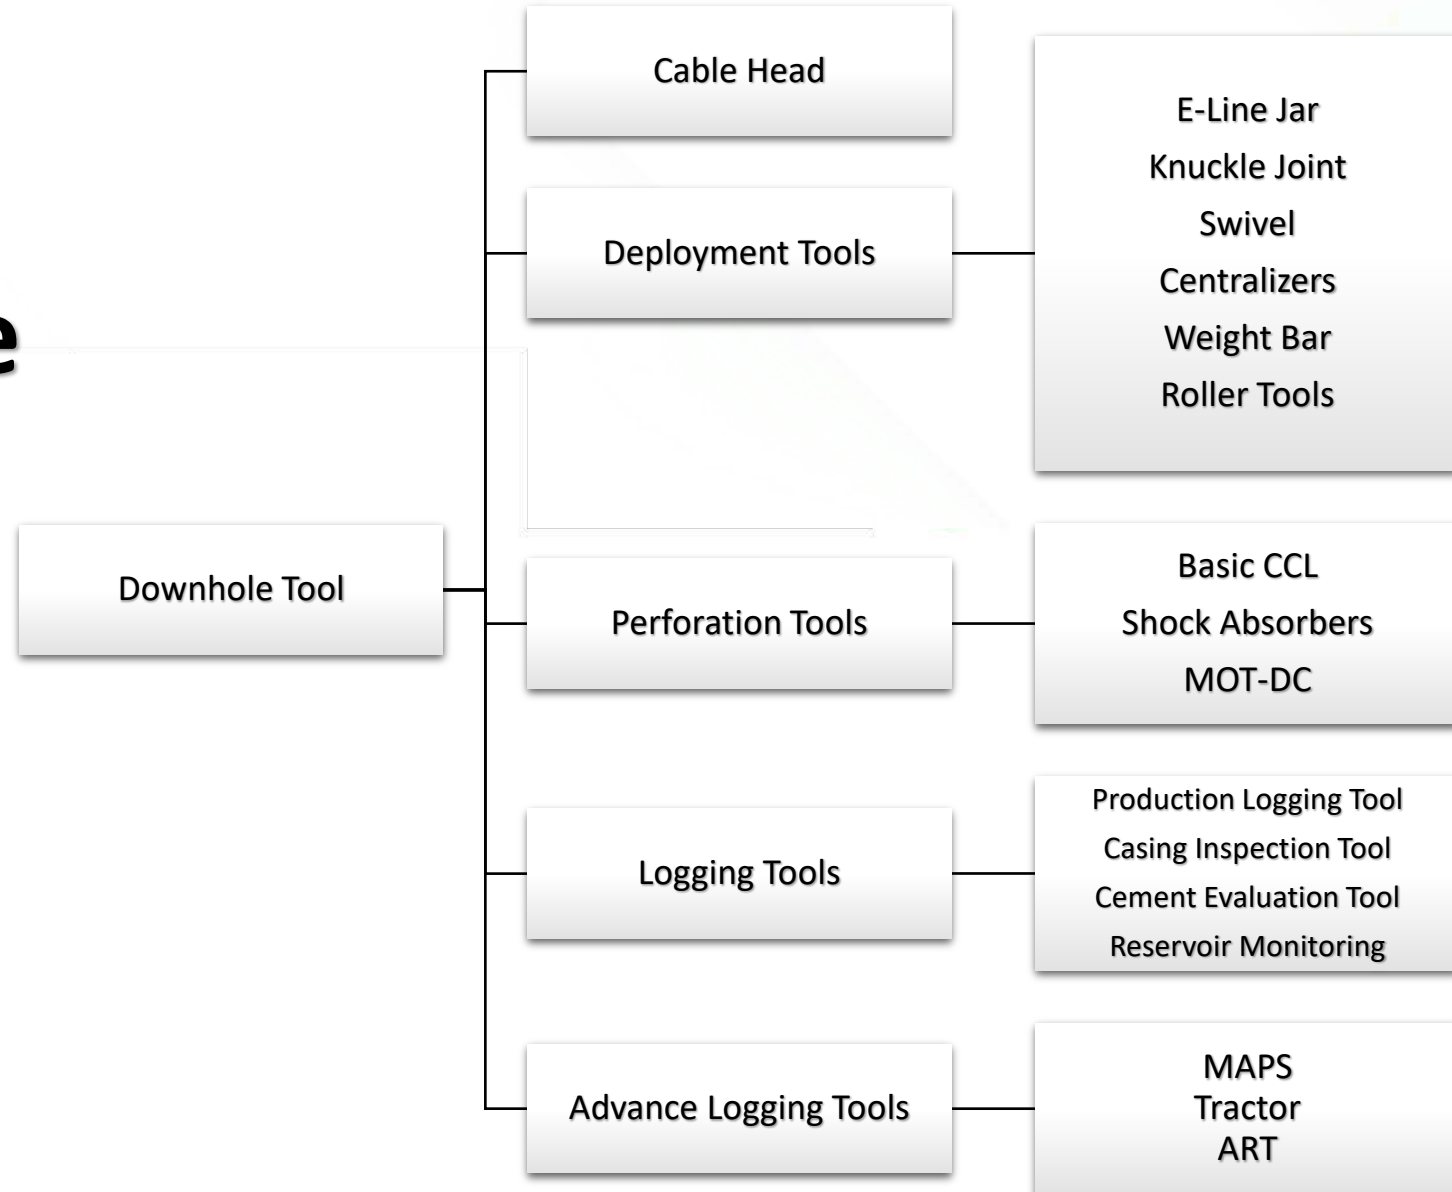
e

Downhole Tool

Cable Head

Deployment Tools

E-Line Jar
Knuckle Joint
Swivel
Centralizers
Weight Bar
Roller Tools

Perforation Tools

Basic CCL
Shock Absorbers
MOT-DC

Logging Tools

Production Logging Tool
Casing Inspection Tool
Cement Evaluation Tool
Reservoir Monitoring

Advance Logging Tools

MAPS
Tractor
ART